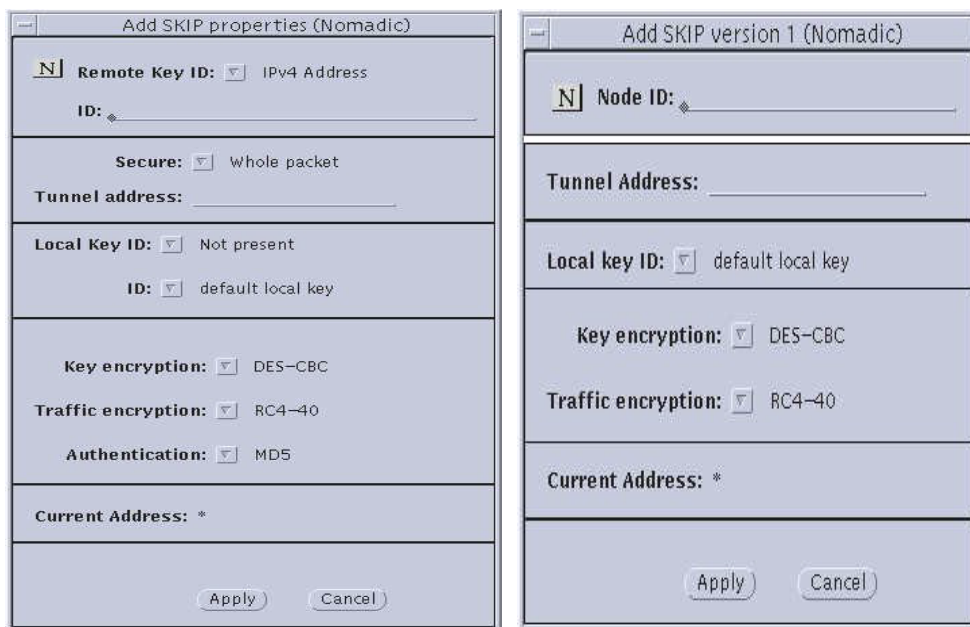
Add SKIP properties (Nomadic)

N Remote Key ID: IPv4 Address

ID:

Secure: Whole packet

Tunnel address:

Local Key ID: Not present

ID: default local key

Key encryption: DES–CBC

Traffic encryption: RC4–40

Authentication: MD5

Current Address: *

Apply Cancel

Add SKIP version 1 (Nomadic)

N Node ID:

Tunnel Address:

Local key ID: default local key

Key encryption: DES–CBC

Traffic encryption: RC4–40

Current Address: *

Apply Cancel